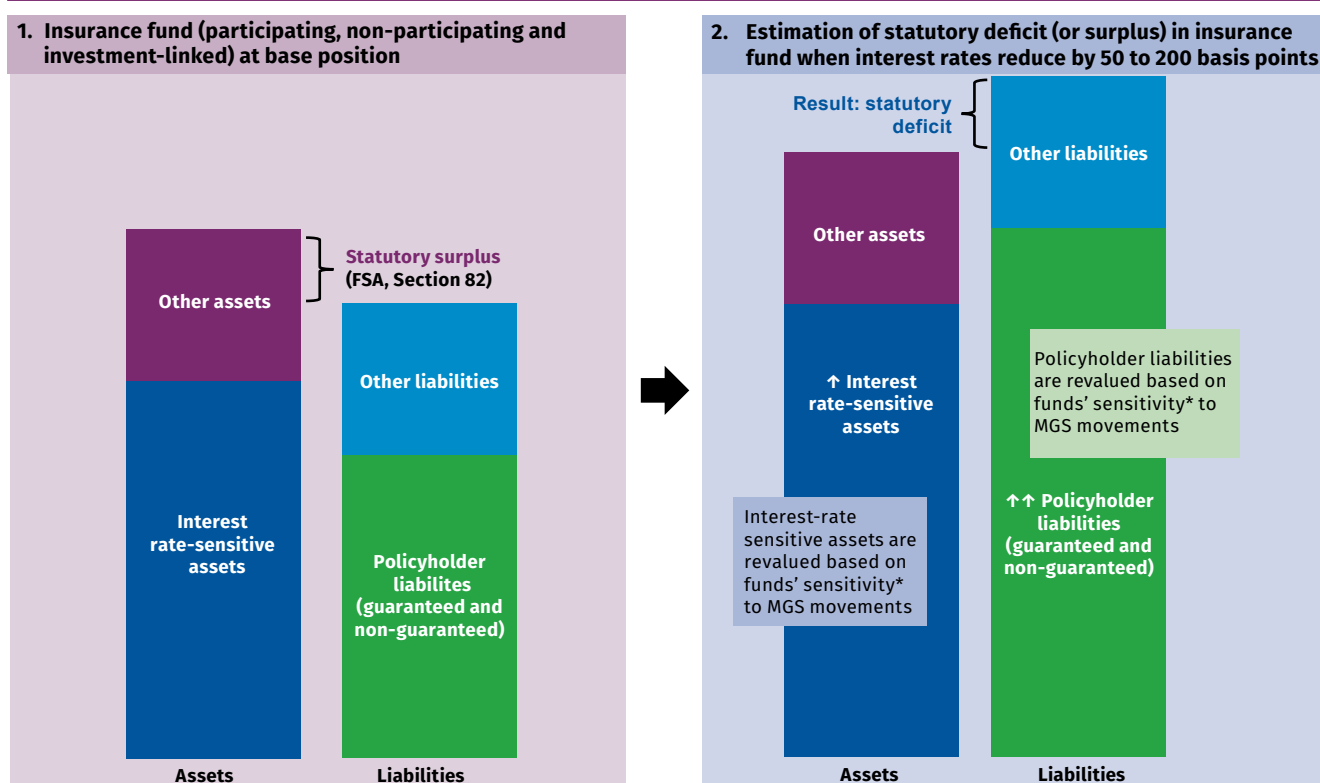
1. Insurance fund (participating, non-participating and investment-linked) at base position

Statutory surplus (FSA, Section 82)

Other assets

Interest rate-sensitive assets

Other liabilities

Policyholder liabilites (guaranteed and non-guaranteed)

Assets

Liabilities

2. Estimation of statutory deficit (or surplus) in insurance fund when interest rates reduce by 50 to 200 basis points

Result: statutory deficit

Other liabilities

Other assets

↑ Interest rate-sensitive assets

Policyholder liabilities are revalued based on funds' sensitivity* to MGS movements

↑↑ Policyholder liabilities (guaranteed and non-guaranteed)

Interest-rate sensitive assets are revalued based on funds' sensitivity* to MGS movements

Assets

Liabilities